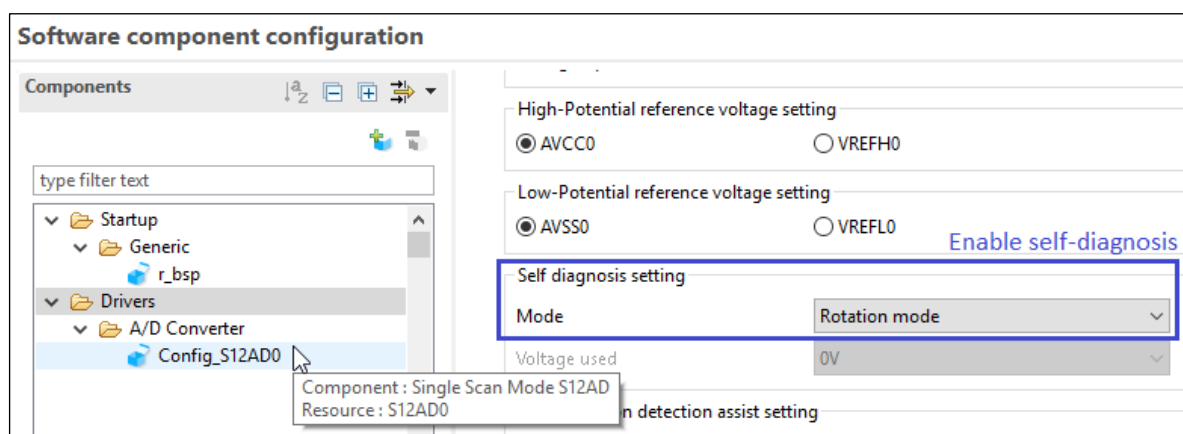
Software component configuration

Components

type filter text

Startup
Generic
r_bsp
Drivers
A/D Converter
Config_S12AD0

Component : Single Scan Mode S12AD
Resource : S12AD0

High-Potential reference voltage setting
AVCC0
VREFH0

Low-Potential reference voltage setting
AVSS0
VREFL0

Enable self-diagnosis

Self diagnosis setting
Mode
Rotation mode

Voltage used
0V

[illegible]n detection assist setting